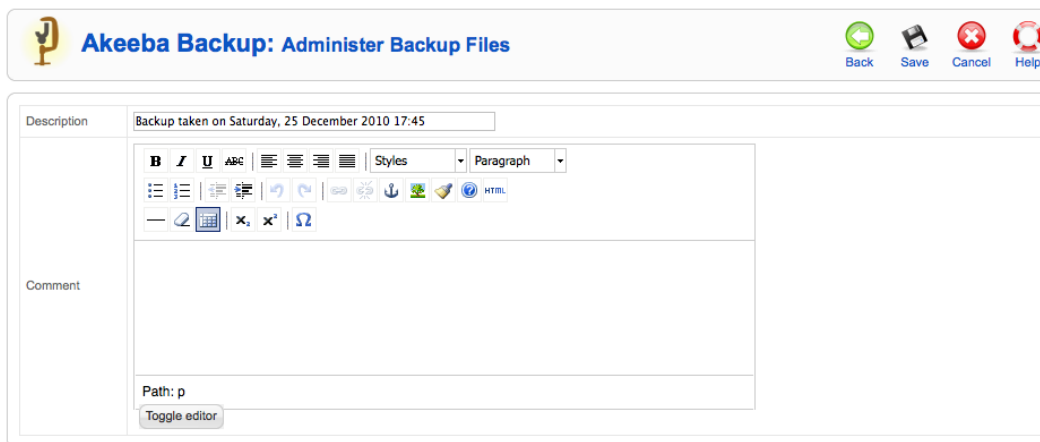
Akeeba Backup: Administer Backup Files

Back Save Cancel Help

| Description | Backup taken on Saturday, 25 December 2010 17:45 |
|---|---|
| Comment | B I U ABC Styles Paragraph HTML Path: p Toggle editor |